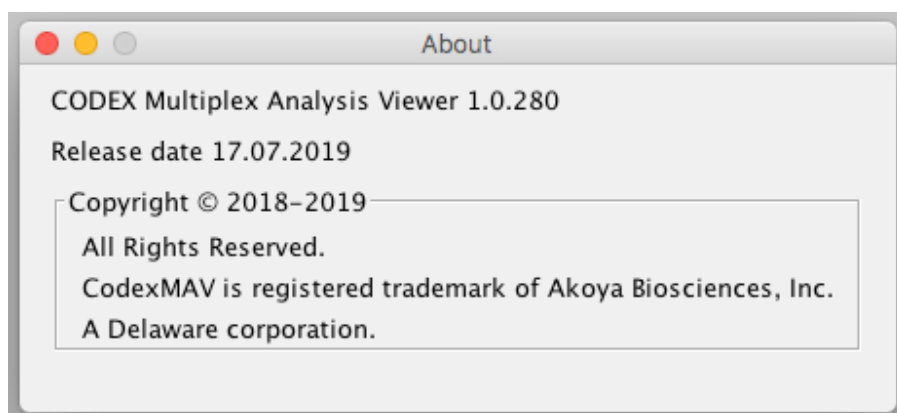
About

CODEX Multiplex Analysis Viewer 1.0.280

Release date 17.07.2019

Copyright © 2018-2019

All Rights Reserved.

CodexMAV is registered trademark of Akoya Biosciences, Inc.

A Delaware corporation.